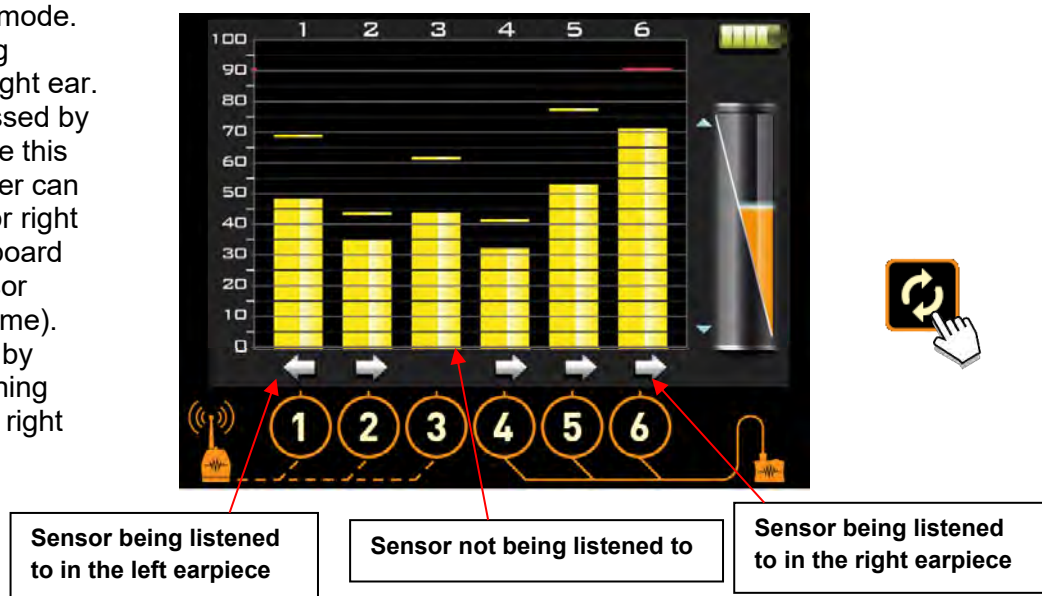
mode.
g
ght ear.
ssed by
e this
er can
or right
oard
or
me).
by
ning
right

1 2 3 4 5 6

100
90
80
70
60
50
40
30
20
10
0

1 2 3 4 5 6

Sensor being listened to in the left earpiece

Sensor not being listened to

Sensor being listened to in the right earpiece